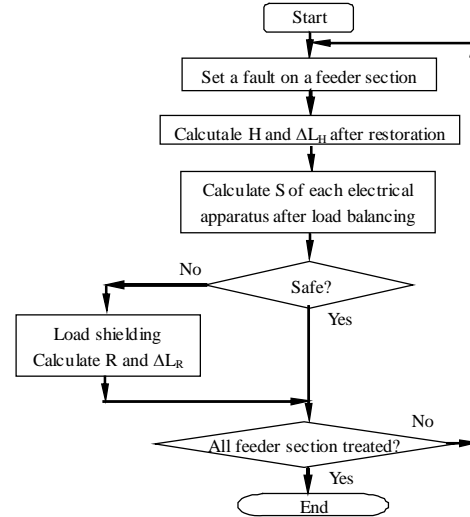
Start

Set a fault on a feeder section

Calcutale H and $\Delta L_H$ after restoration

Calculate S of each electrical apparatus after load balancing

No

Safe?

Yes

Load shielding
Calculate R and $\Delta L_R$

No

All feeder section treated?

Yes

End